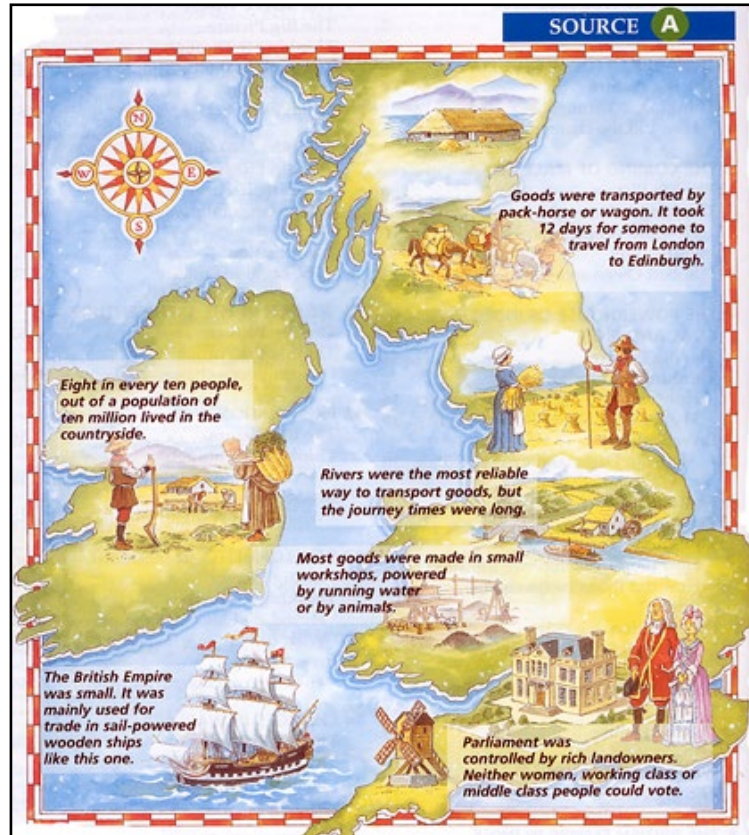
SOURCE A

N
E
S
W

Goods were transported by pack-horse or wagon. It took 12 days for someone to travel from London to Edinburgh.

Eight in every ten people, out of a population of ten million lived in the countryside.

Rivers were the most reliable way to transport goods, but the journey times were long.

Most goods were made in small workshops, powered by running water or by animals.

The British Empire was small. It was mainly used for trade in sail-powered wooden ships like this one.

Parliament was controlled by rich landowners. Neither women, working class or middle class people could vote.